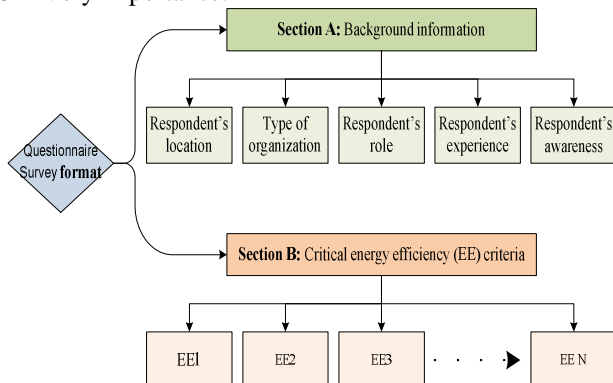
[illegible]

Section A: Background information

Respondent's location

Type of organization

Respondent's role

Respondent's experience

Respondent's awareness

Questionnaire Survey format

Section B: Critical energy efficiency (EE) criteria

EE1

EE2

EE3

EE N